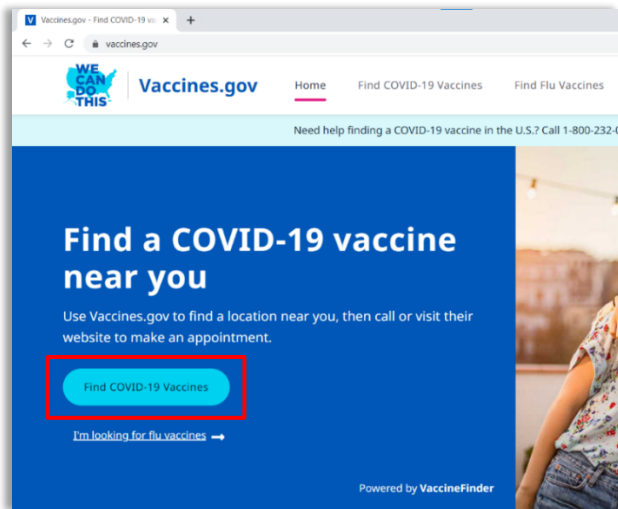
Vaccines.gov - Find COVID-19 va

vaccines.gov

WE CAN DO THIS

Vaccines.gov

Home

Find COVID-19 Vaccines

Find Flu Vaccines

Need help finding a COVID-19 vaccine in the U.S.? Call 1-800-232-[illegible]

Find a COVID-19 vaccine near you

Use Vaccines.gov to find a location near you, then call or visit their website to make an appointment.

Find COVID-19 Vaccines

I'm looking for flu vaccines

Powered by VaccineFinder